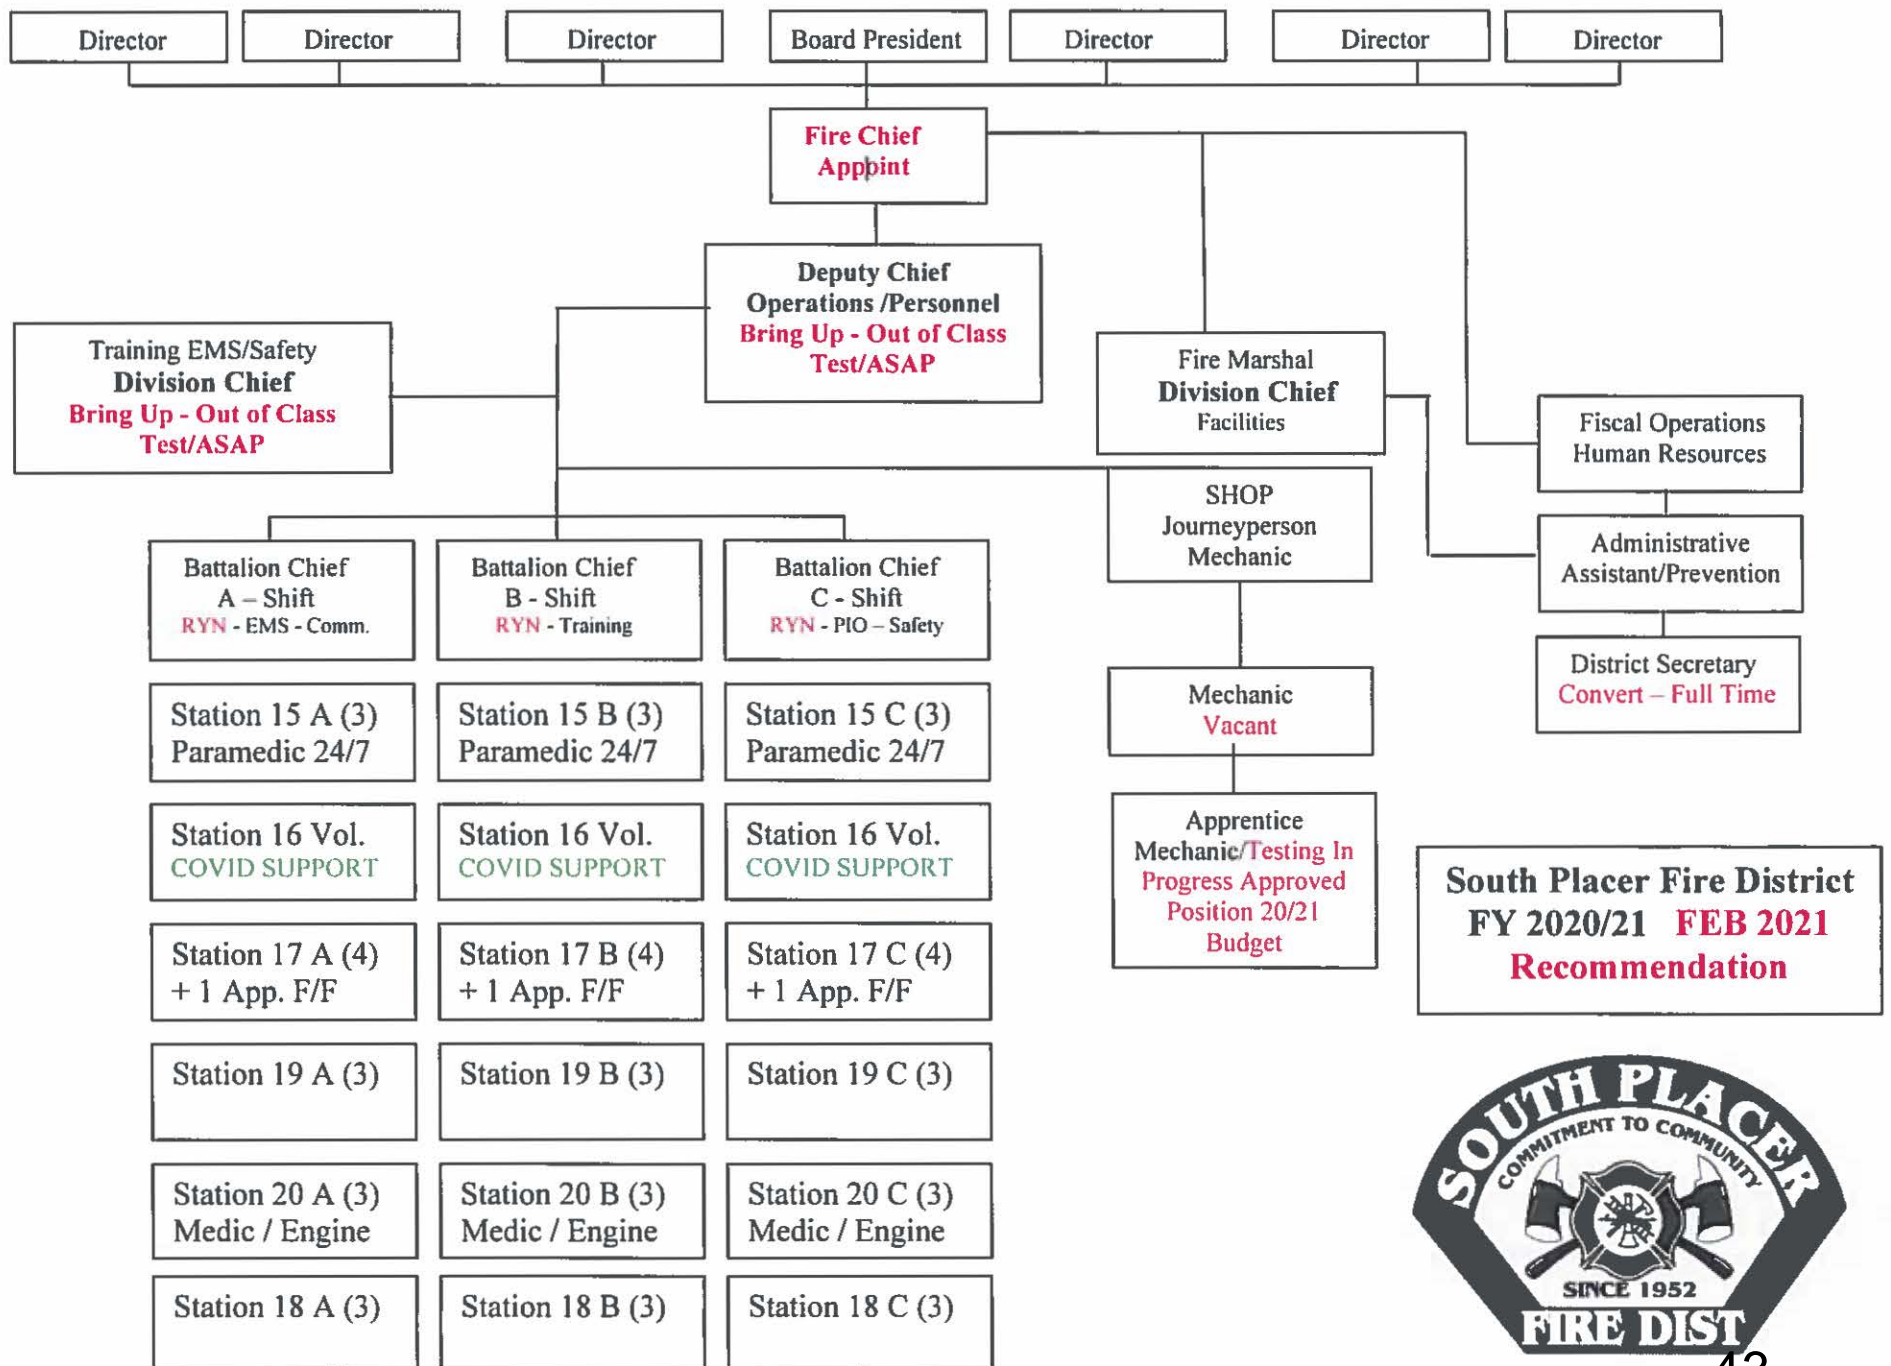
Director | Director | Director | Board President | Director | Director | Director

Fire Chief
Appoint

Deputy Chief
Operations /Personnel
Bring Up - Out of Class
Test/ASAP

Training EMS/Safety
Division Chief
Bring Up - Out of Class
Test/ASAP

Fire Marshal
Division Chief
Facilities

Fiscal Operations
Human Resources

SHOP
Journeyperson
Mechanic

Administrative
Assistant/Prevention

District Secretary
Convert – Full Time

Battalion Chief
A – Shift
RYN - EMS - Comm.

Battalion Chief
B - Shift
RYN - Training

Battalion Chief
C - Shift
RYN - PIO – Safety

Mechanic
Vacant

Apprentice
Mechanic/Testing In Progress Approved Position 20/21 Budget

| | | |
|---|---|---|
| Station 15 A (3) Paramedic 24/7 | Station 15 B (3) Paramedic 24/7 | Station 15 C (3) Paramedic 24/7 |
| Station 16 Vol. COVID SUPPORT | Station 16 Vol. COVID SUPPORT | Station 16 Vol. COVID SUPPORT |
| Station 17 A (4) + 1 App. F/F | Station 17 B (4) + 1 App. F/F | Station 17 C (4) + 1 App. F/F |
| Station 19 A (3) | Station 19 B (3) | Station 19 C (3) |
| Station 20 A (3) Medic / Engine | Station 20 B (3) Medic / Engine | Station 20 C (3) Medic / Engine |
| Station 18 A (3) | Station 18 B (3) | Station 18 C (3) |

South Placer Fire District
FY 2020/21 FEB 2021
Recommendation

SOUTH PLACER
COMMITMENT TO COMMUNITY
SINCE 1952
FIRE DIST

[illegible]